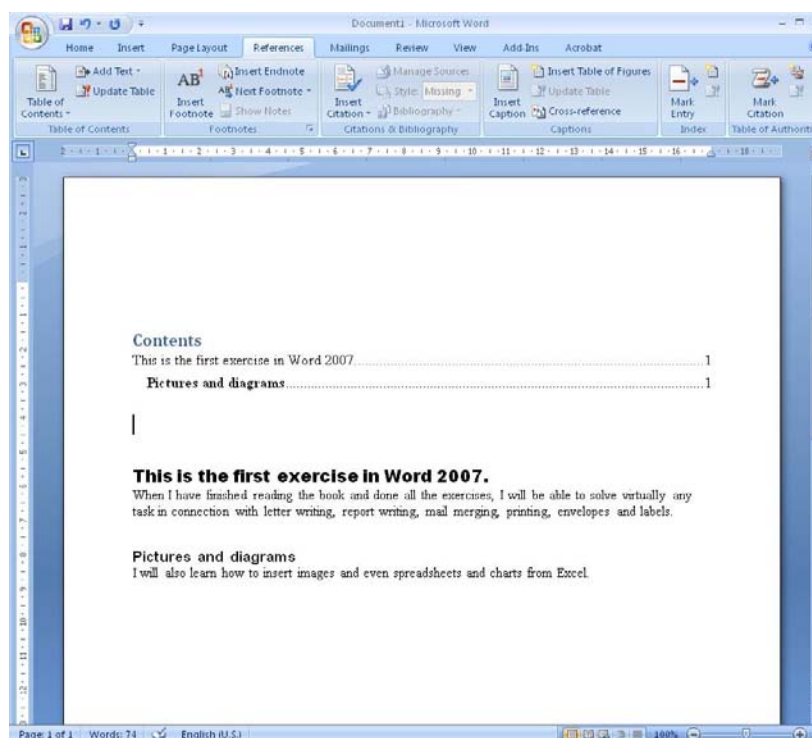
Document1 - Microsoft Word

Home Insert Page Layout References Mailings Review View Add-Ins Acrobat

Table of Contents
Add Text
Update Table
Table of Contents

AB¹ Insert Footnote
Insert Endnote
Next Footnote
Show Notes
Footnotes

Insert Citation
Manage Sources
Style: Missing
Bibliography
Citations & Bibliography

Insert Caption
Insert Table of Figures
Update Table
Cross-reference
Captions

Mark Entry
Index

Mark Citation
Table of Authorities

Contents

This is the first exercise in Word 2007.........................................................1

Pictures and diagrams.........................................................................1

This is the first exercise in Word 2007.

When I have finished reading the book and done all the exercises, I will be able to solve virtually any task in connection with letter writing, report writing, mail merging, printing, envelopes and labels.

Pictures and diagrams

I will also learn how to insert images and even spreadsheets and charts from Excel.

Page: 1 of 1 Words: 74 English (U.S.) 100%